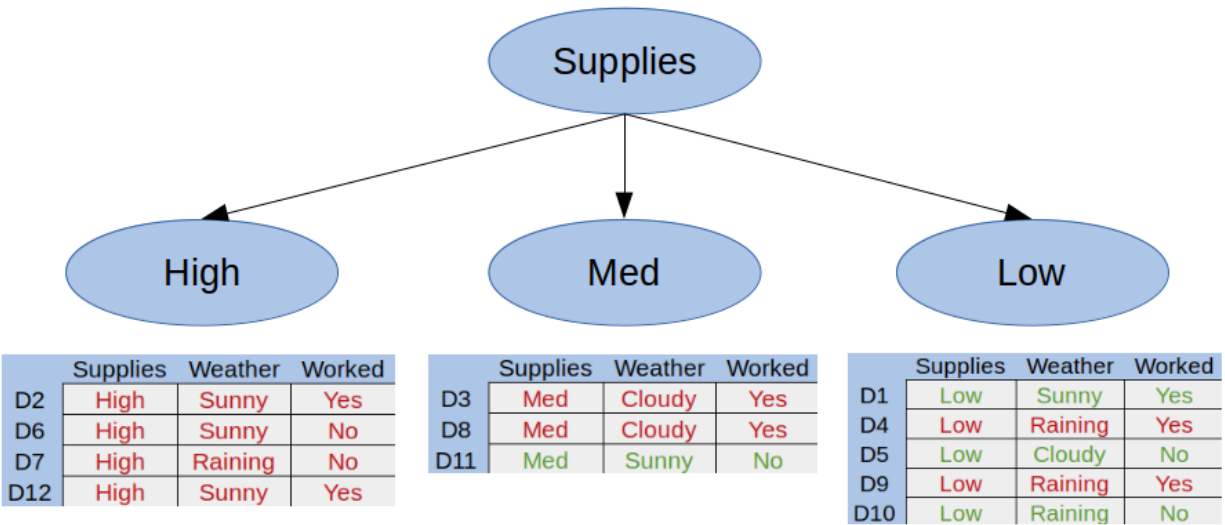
Supplies

High

Med

Low

| | Supplies | Weather | Worked |
|---|---|---|---|
| D2 | High | Sunny | Yes |
| D6 | High | Sunny | No |
| D7 | High | Raining | No |
| D12 | High | Sunny | Yes |

| | Supplies | Weather | Worked |
|---|---|---|---|
| D3 | Med | Cloudy | Yes |
| D8 | Med | Cloudy | Yes |
| D11 | Med | Sunny | No |

| | Supplies | Weather | Worked |
|---|---|---|---|
| D1 | Low | Sunny | Yes |
| D4 | Low | Raining | Yes |
| D5 | Low | Cloudy | No |
| D9 | Low | Raining | Yes |
| D10 | Low | Raining | No |